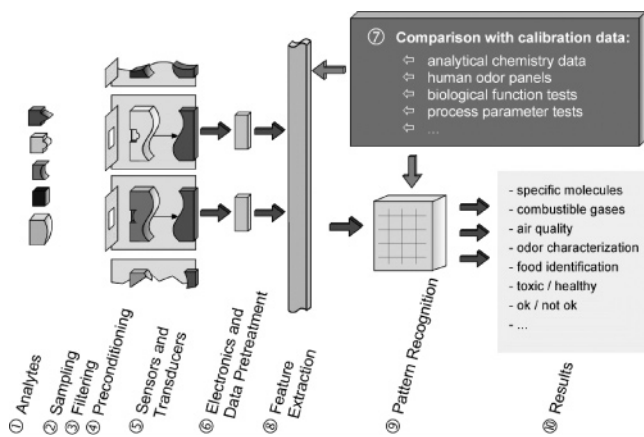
⑦ Comparison with calibration data:
⇦ analytical chemistry data
⇦ human odor panels
⇦ biological function tests
⇦ process parameter tests
⇦ ...

- specific molecules
- combustible gases
- air quality
- odor characterization
- food identification
- toxic / healthy
- ok / not ok
- ...

① Analytes
② Sampling
③ Filtering
④ Preconditioning
⑤ Sensors and Transducers
⑥ Electronics and Data Pretreatment
⑧ Feature Extraction
⑨ Pattern Recognition
⑩ Results